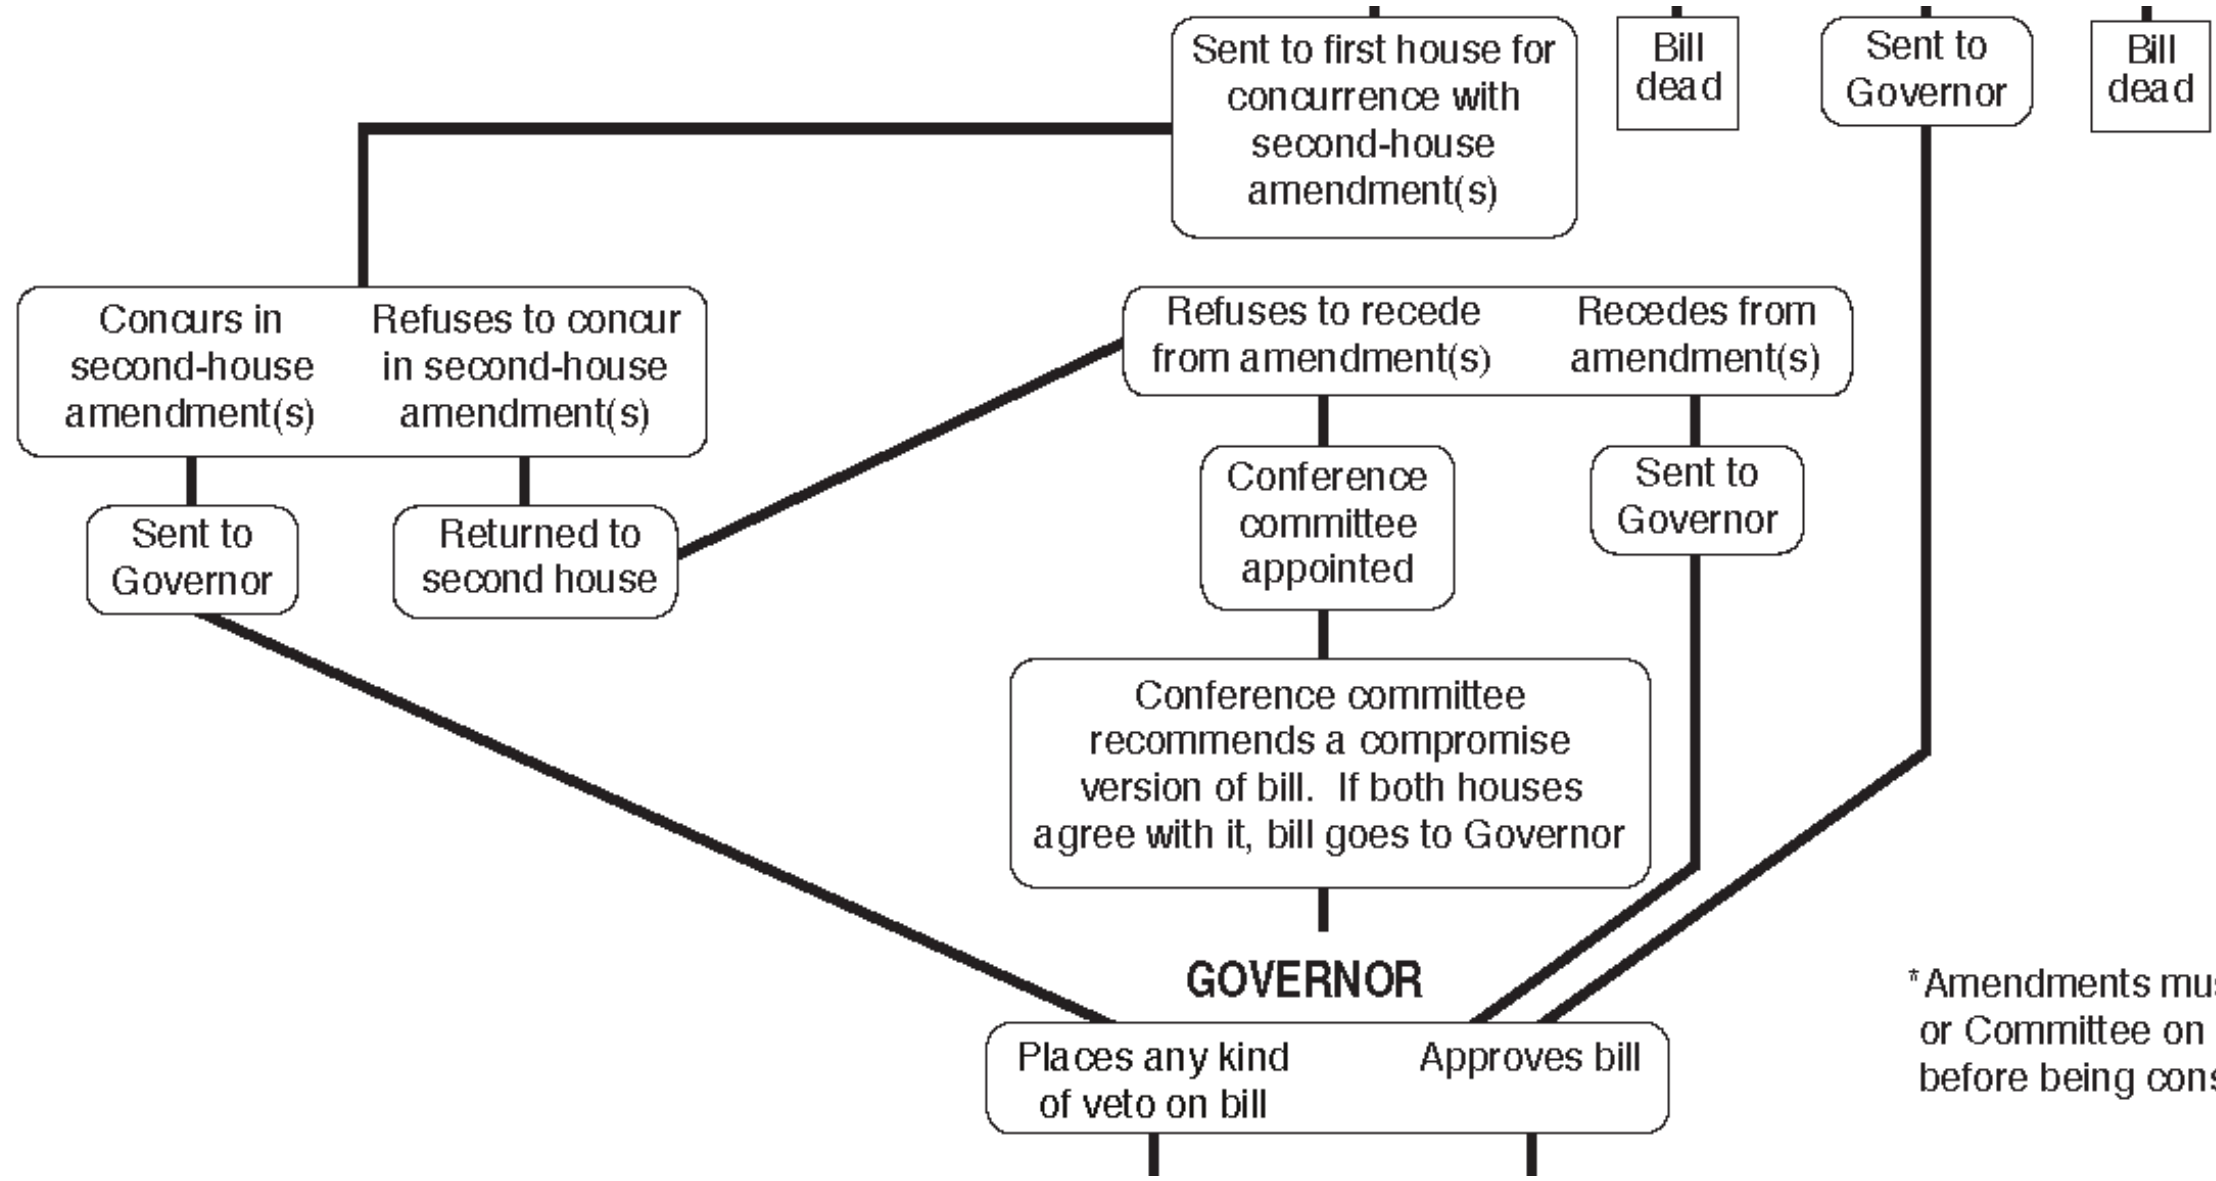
Sent to first house for concurrence with second-house amendment(s)

Bill dead

Sent to Governor

Bill dead

Concurs in second-house amendment(s)

Refuses to concur in second-house amendment(s)

Refuses to recede from amendment(s)

Recedes from amendment(s)

Sent to Governor

Returned to second house

Conference committee appointed

Sent to Governor

Conference committee recommends a compromise version of bill. If both houses agree with it, bill goes to Governor

GOVERNOR

Places any kind of veto on bill

Approves bill

*Amendments mu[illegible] or Committee on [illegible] before being con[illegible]